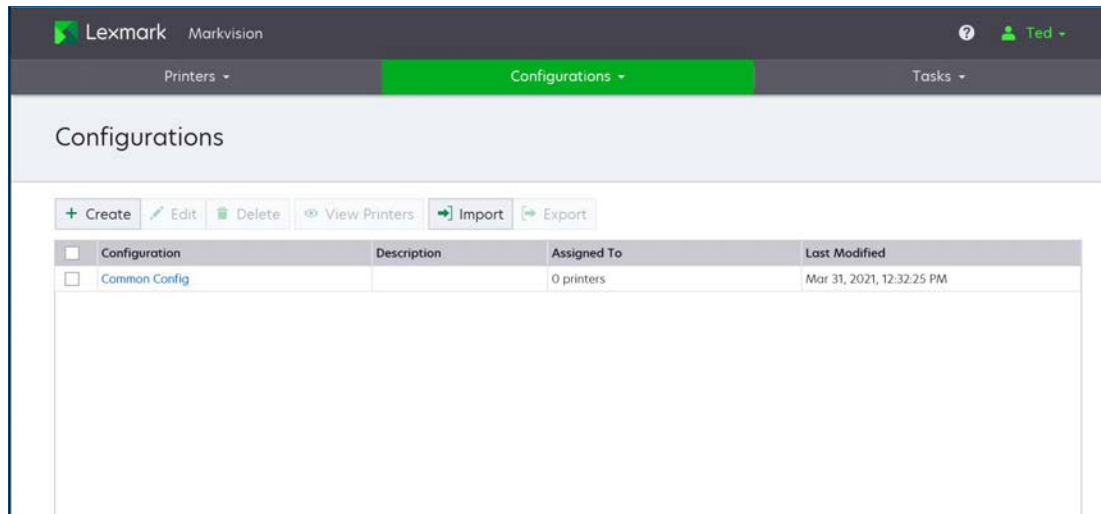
Lexmark Markvision

Ted

Printers

Configurations

Tasks

Configurations

+ Create Edit Delete View Printers Import Export

| | Configuration | Description | Assigned To | Last Modified |
|---|---|---|---|---|
| | Common Config | | 0 printers | Mar 31, 2021, 12:32:25 PM |